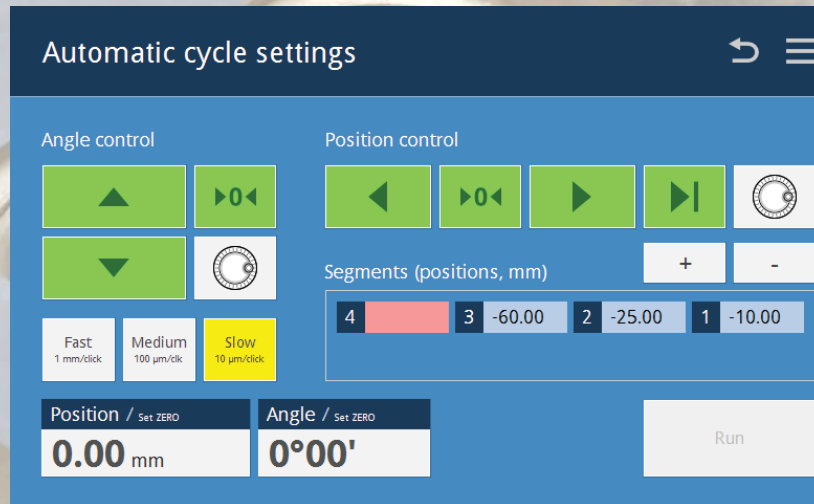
Automatic cycle settings

Angle control

0

Fast
1 mm/click

Medium
100 µm/clk

Slow
10 µm/click

Position control

0

+

-

Segments (positions, mm)

4

3 -60.00

2 -25.00

1 -10.00

Position / Set ZERO
0.00 mm

Angle / Set ZERO
0°00'

Run